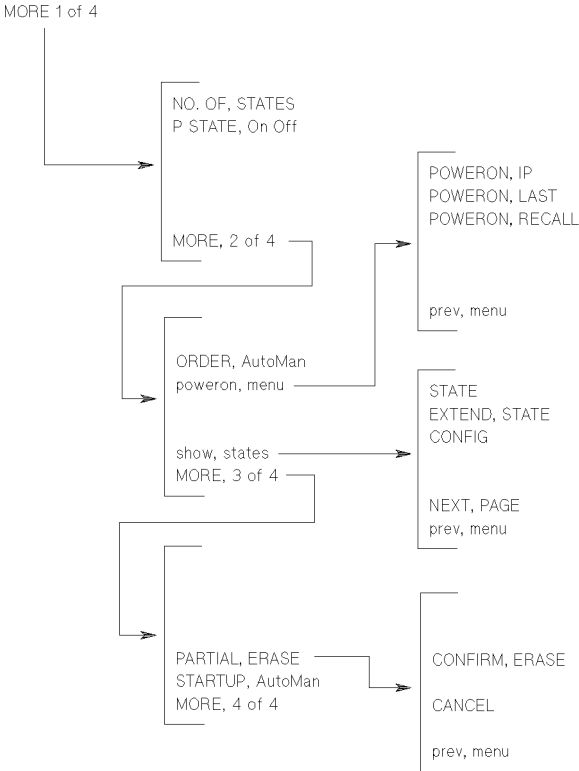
MORE 1 of 4

NO. OF, STATES
P STATE, On Off

MORE, 2 of 4

POWERON, IP
POWERON, LAST
POWERON, RECALL

prev, menu

ORDER, AutoMan
poweron, menu

show, states
MORE, 3 of 4

STATE
EXTEND, STATE
CONFIG

NEXT, PAGE
prev, menu

PARTIAL, ERASE
STARTUP, AutoMan
MORE, 4 of 4

CONFIRM, ERASE

CANCEL

prev, menu